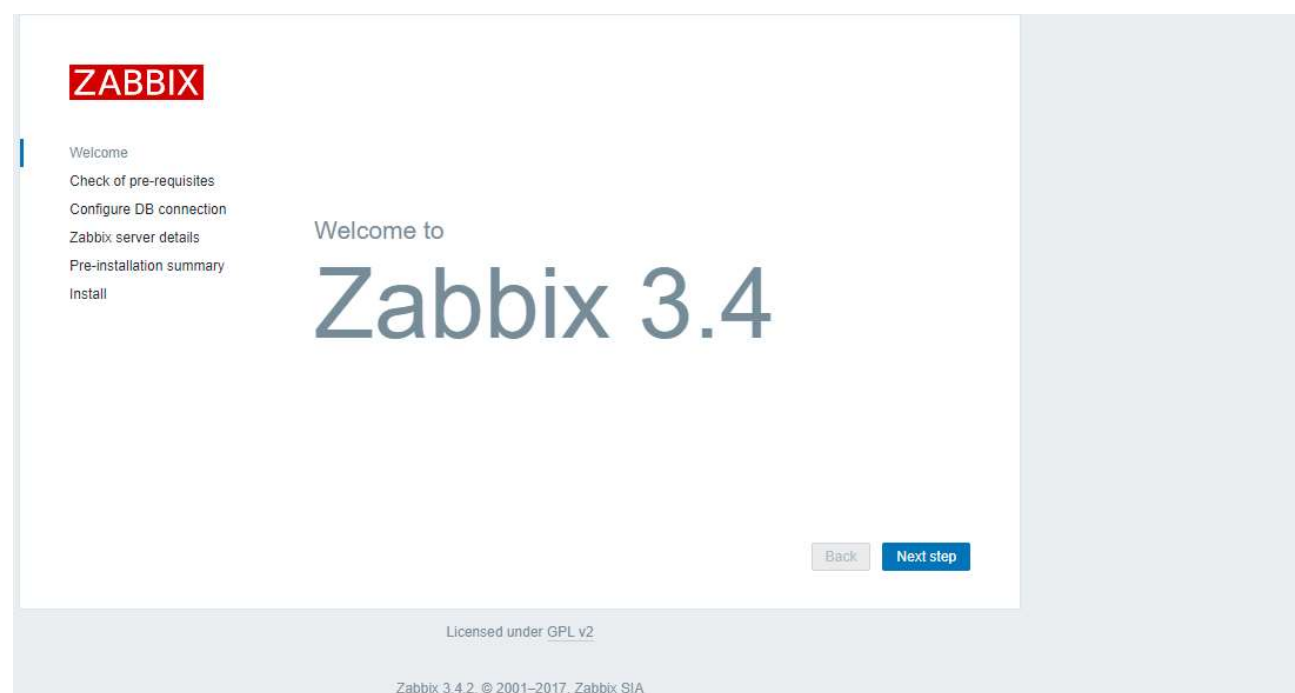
ZABBIX

Welcome
Check of pre-requisites
Configure DB connection
Zabbix server details
Pre-installation summary
Install

Welcome to
Zabbix 3.4

Back
Next step

Licensed under GPL v2

Zabbix 3.4.2. © 2001–2017, Zabbix SIA